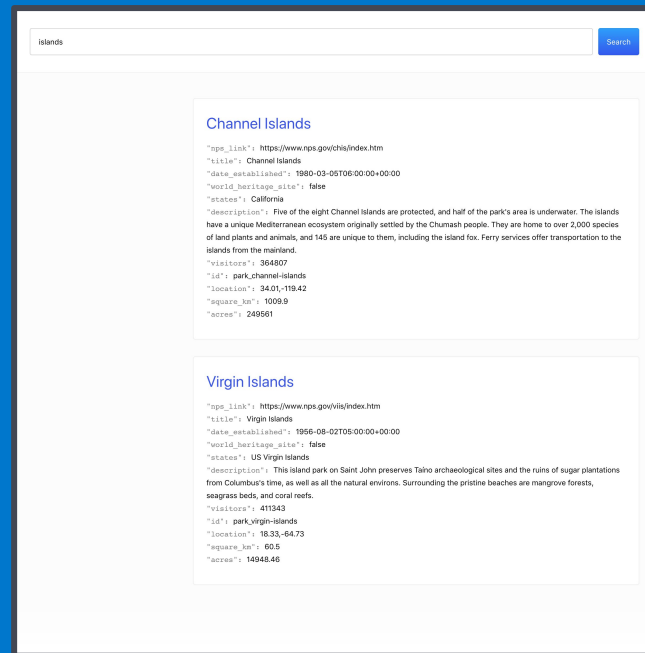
islands

Search

Channel Islands

"nps_link": https://www.nps.gov/chis/index.htm
"title": Channel Islands
"date_established": 1980-03-05T06:00:00+00:00
"world_heritage_site": false
"states": California
"description": Five of the eight Channel Islands are protected, and half of the park's area is underwater. The islands have a unique Mediterranean ecosystem originally settled by the Chumash people. They are home to over 2,000 species of land plants and animals, and 145 are unique to them, including the island fox. Ferry services offer transportation to the islands from the mainland.
"visitors": 364807
"id": park_channel-islands
"location": 34.01,-119.42
"square_km": 1009.9
"acres": 249561

Virgin Islands

"nps_link": https://www.nps.gov/viis/index.htm
"title": Virgin Islands
"date_established": 1956-08-02T05:00:00+00:00
"world_heritage_site": false
"states": US Virgin Islands
"description": This island park on Saint John preserves Taíno archaeological sites and the ruins of sugar plantations from Columbus's time, as well as all the natural environs. Surrounding the pristine beaches are mangrove forests, seagrass beds, and coral reefs.
"visitors": 411343
"id": park_virgin-islands
"location": 18.33,-64.73
"square_km": 60.5
"acres": 14948.46